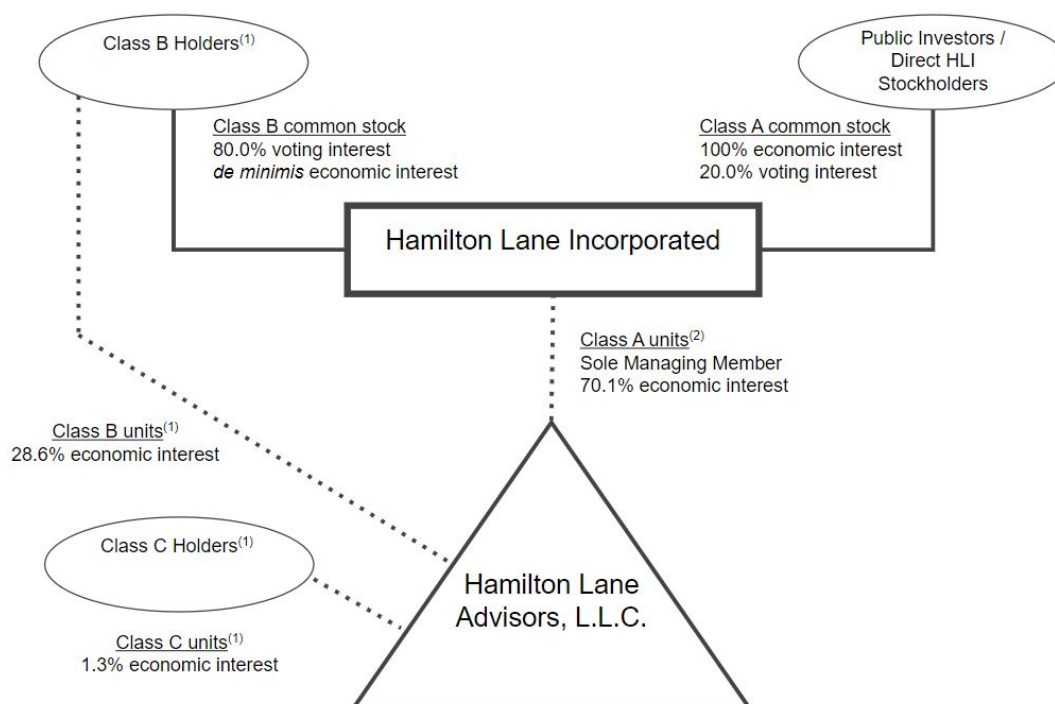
Class B Holders$^{(1)}$

Public Investors / Direct HLI Stockholders

Class B common stock
80.0% voting interest
*de minimis* economic interest

Class A common stock
100% economic interest
20.0% voting interest

Hamilton Lane Incorporated

Class A units$^{(2)}$
Sole Managing Member
70.1% economic interest

Class B units$^{(1)}$
28.6% economic interest

Class C Holders$^{(1)}$

Hamilton Lane Advisors, L.L.C.

Class C units$^{(1)}$
1.3% economic interest